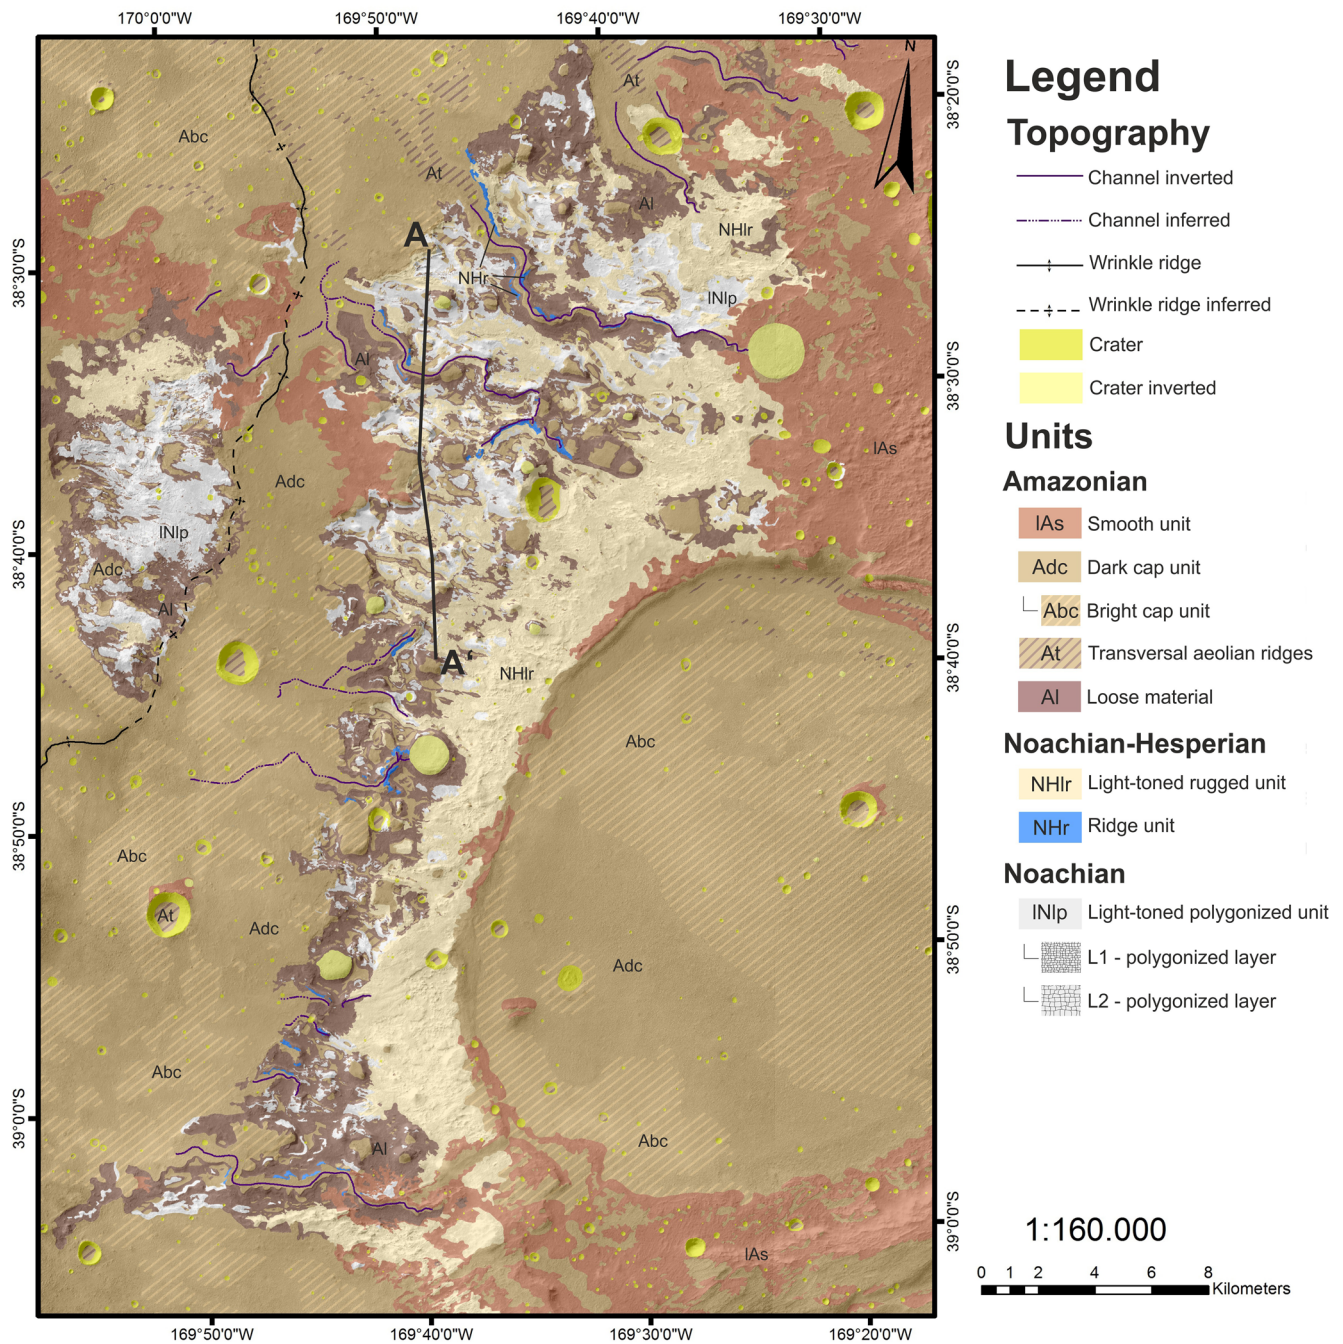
170°0'0"W 169°50'0"W 169°40'0"W 169°30'0"W

N

38°20'0"S

38°30'0"S

38°40'0"S

38°50'0"S

39°0'0"S

38°30'0"S

38°40'0"S

38°50'0"S

39°0'0"S

Abc
At
At
Al
NHlr
A
NHr
lNlp
Al
lAs
Adc
lNlp
Adc
Al
A'
NHlr
Abc
Abc
At
Adc
Adc
Abc
Al
Abc
lAs

169°50'0"W 169°40'0"W 169°30'0"W 169°20'0"W

Legend

Topography

Channel inverted

Channel inferred

Wrinkle ridge

Wrinkle ridge inferred

Crater

Crater inverted

Units

Amazonian

lAs Smooth unit

Adc Dark cap unit

Abc Bright cap unit

At Transversal aeolian ridges

Al Loose material

Noachian-Hesperian

NHlr Light-toned rugged unit

NHr Ridge unit

Noachian

lNlp Light-toned polygonized unit

L1 - polygonized layer

L2 - polygonized layer

1:160.000

0 1 2 4 6 8 Kilometers